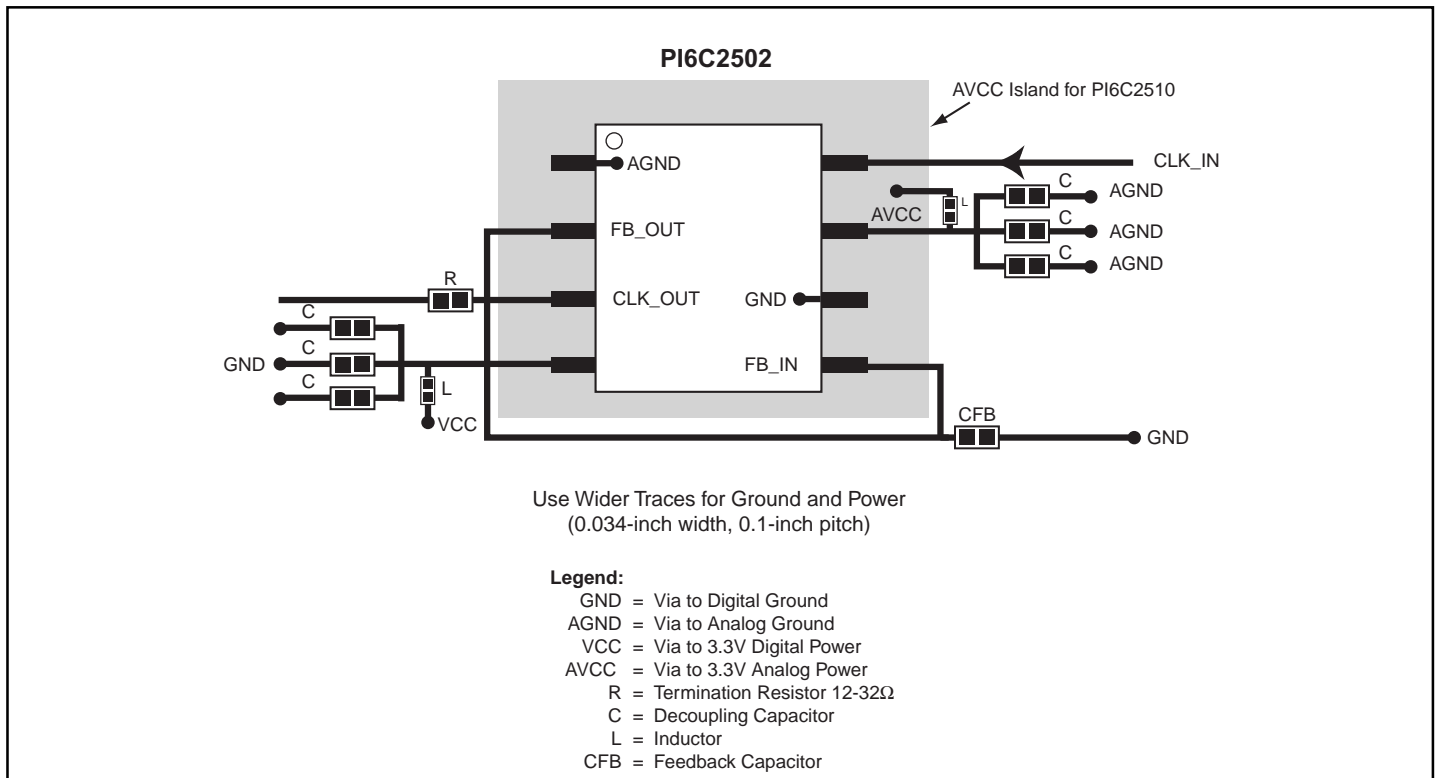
PI6C2502

AVCC Island for PI6C2510

AGND

CLK_IN

C
AGND

L

AVCC

C
AGND

C
AGND

FB_OUT

R

CLK_OUT

GND

C

GND

C

C

L

FB_IN

VCC

CFB

GND

Use Wider Traces for Ground and Power
(0.034-inch width, 0.1-inch pitch)

Legend:
GND = Via to Digital Ground
AGND = Via to Analog Ground
VCC = Via to 3.3V Digital Power
AVCC = Via to 3.3V Analog Power
R = Termination Resistor 12-32Ω
C = Decoupling Capacitor
L = Inductor
CFB = Feedback Capacitor